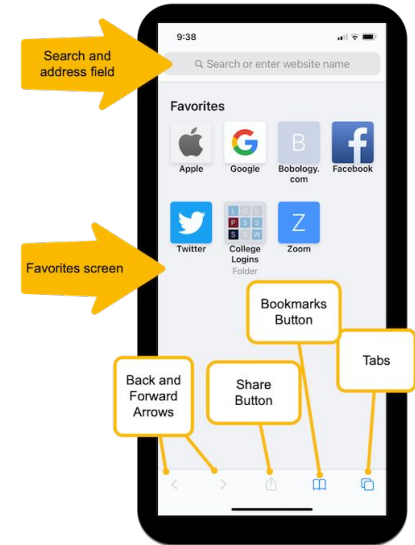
Search and address field

9:38

Search or enter website name

Favorites

Apple

G
Google

B
Bobology.com

Facebook

Favorites screen

Twitter

L O L
P S S
S W

College Logins
Folder

Z
Zoom

Bookmarks Button

Tabs

Back and Forward Arrows

Share Button